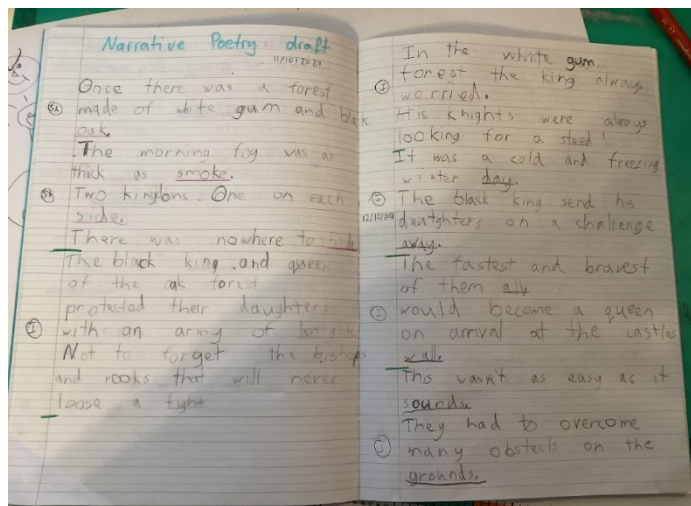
Narrative Poetry draft
11/10/2021

Once there was a forest
made of white gum and black
oak.
The morning fog was as
thick as smoke.
Two kingdoms. One on each
side.
There was nowhere to hide
The black king and queen
of the oak forest
protected their daughters
with an army of knights
Not to forget the bishops
and rooks that will never
loose a fight

In the white gum
forest the king always
worried.
His knights were always
looking for a steed!
It was a cold and freezing
winter day.
12/10/2021
The black king send his
daughters on a challenge
away.
The fastest and bravest
of them all
would become a queen
on arrival at the castles
wall.
This wasn't as easy as it
sounds.
They had to overcome
many obstecls on the
grounds.